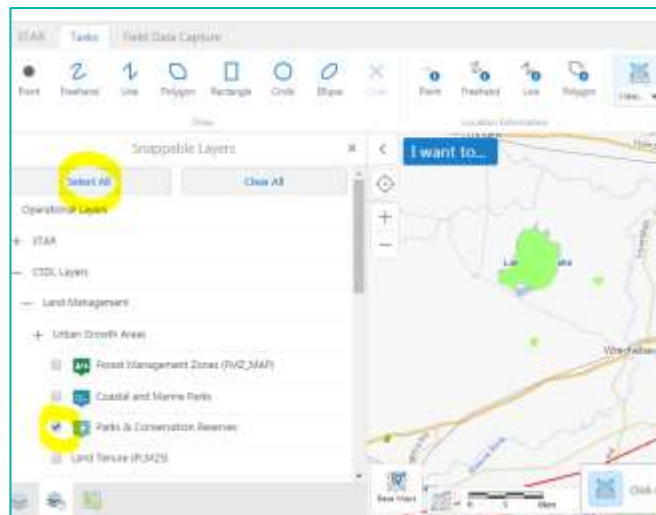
STAR Tasks Field Data Capture

Point Freehand Line Polygon Rectangle Circle Ellipse Clear

Draw

Point Freehand Line Polygon

Location Information

View...

Snappable Layers

Select All

Clear All

Operational Layers

+ STAR

— CSDL Layers

— Land Management

+ Urban Growth Areas

Forest Management Zones (FMZ_MAP)

Coastal and Marine Parks

Parks & Conservation Reserves

Land Tenure (PLM25)

I want to...

Base Maps

Wedderburn

Click